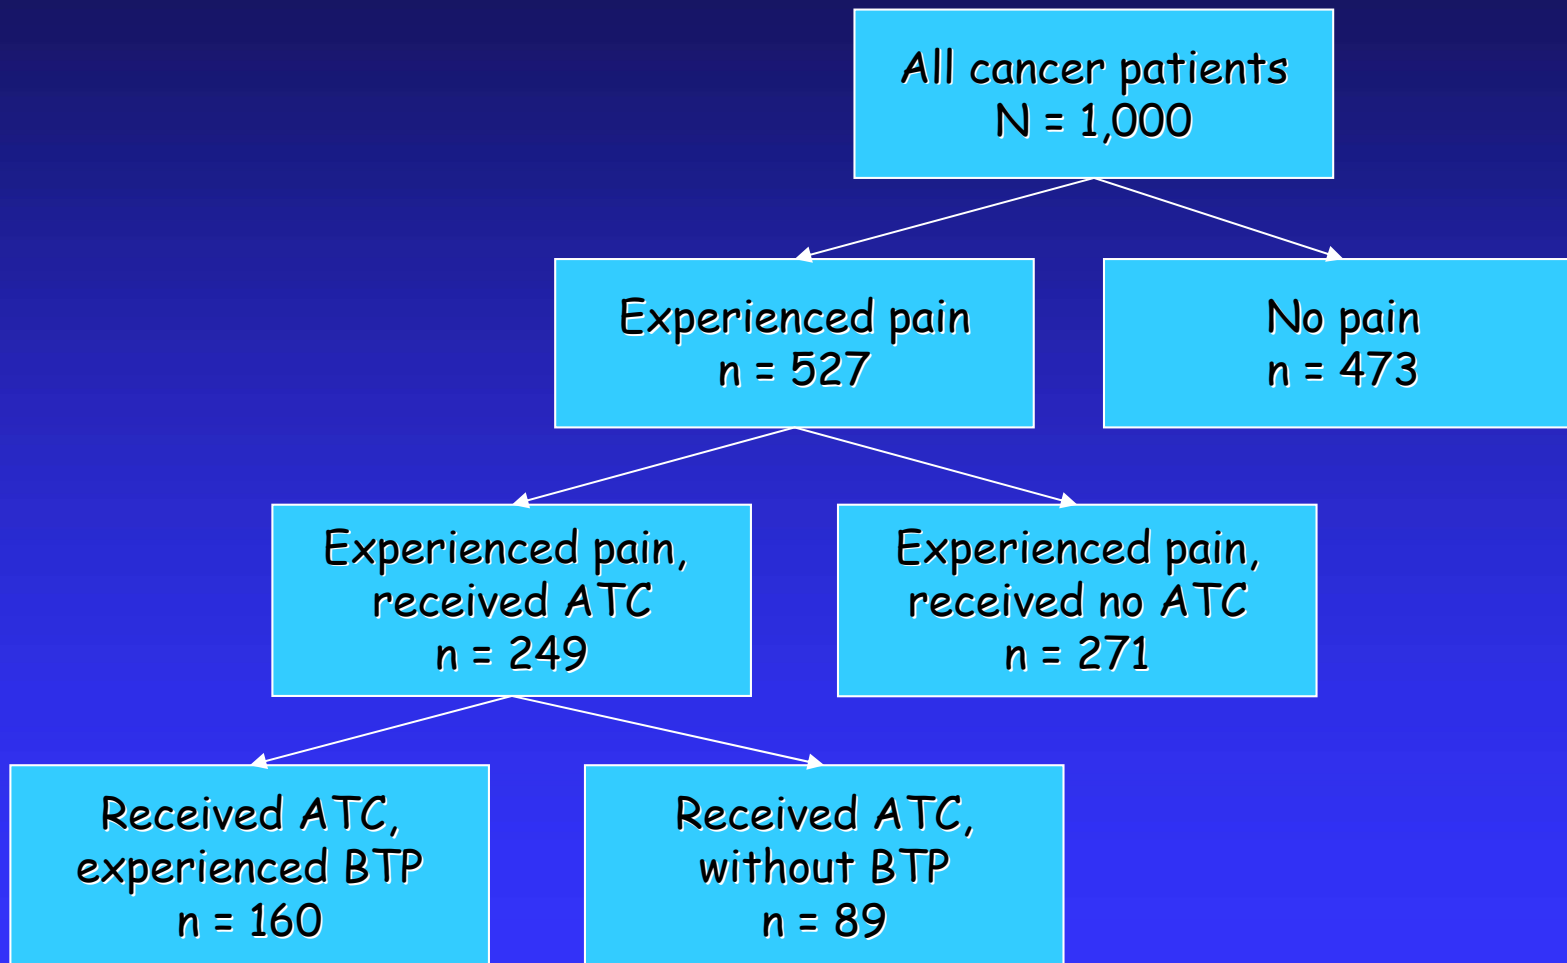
All cancer patients
N = 1,000

Experienced pain
n = 527

No pain
n = 473

Experienced pain, received ATC
n = 249

Experienced pain, received no ATC
n = 271

Received ATC, experienced BTP
n = 160

Received ATC, without BTP
n = 89